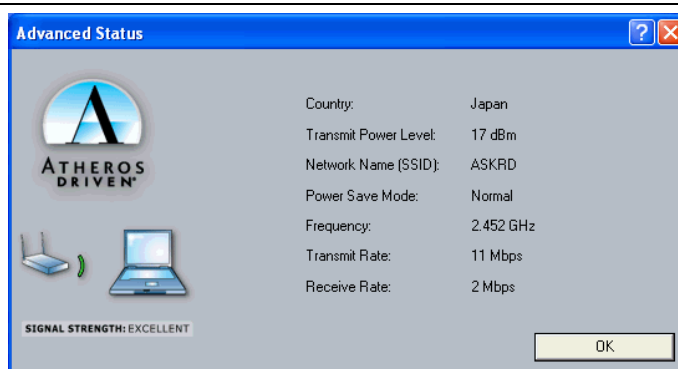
Advanced Status

ATHEROS DRIVEN

Country: Japan
Transmit Power Level: 17 dBm
Network Name (SSID): ASKRD
Power Save Mode: Normal
Frequency: 2.452 GHz
Transmit Rate: 11 Mbps
Receive Rate: 2 Mbps

SIGNAL STRENGTH: EXCELLENT

OK